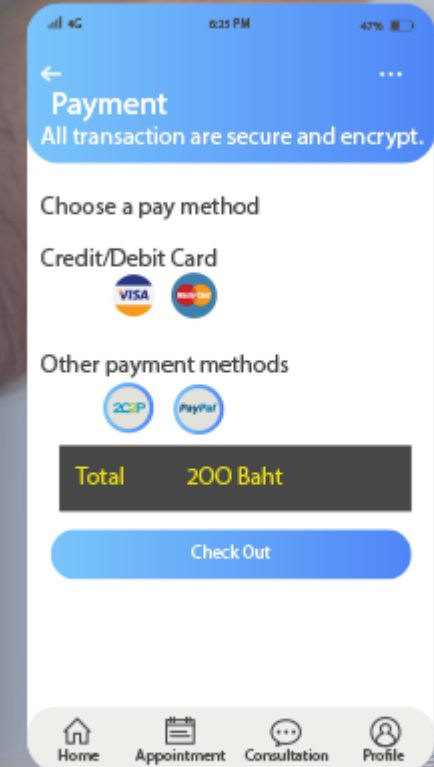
4G 6:25 PM 47%

Payment
All transaction are secure and encrypt.

Choose a pay method

Credit/Debit Card

VISA MasterCard

Other payment methods

2C2P PayPal

Total 200 Baht

Check Out

Home Appointment Consultation Profile